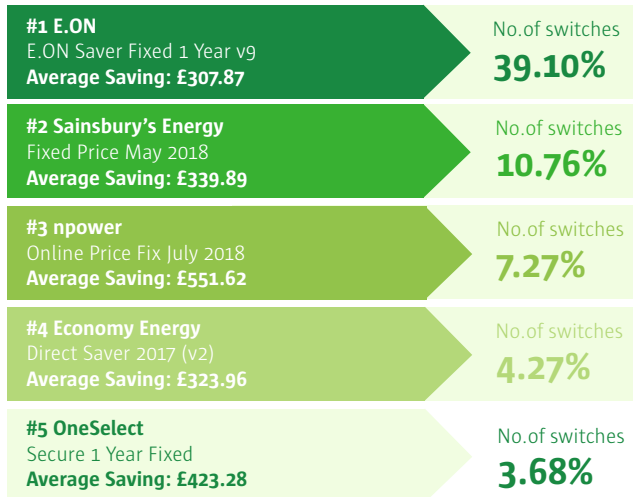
#1 E.ON
E.ON Saver Fixed 1 Year v9
Average Saving: £307.87

No.of switches
39.10%

#2 Sainsbury's Energy
Fixed Price May 2018
Average Saving: £339.89

No.of switches
10.76%

#3 npower
Online Price Fix July 2018
Average Saving: £551.62

No.of switches
7.27%

#4 Economy Energy
Direct Saver 2017 (v2)
Average Saving: £323.96

No.of switches
4.27%

#5 OneSelect
Secure 1 Year Fixed
Average Saving: £423.28

No.of switches
3.68%